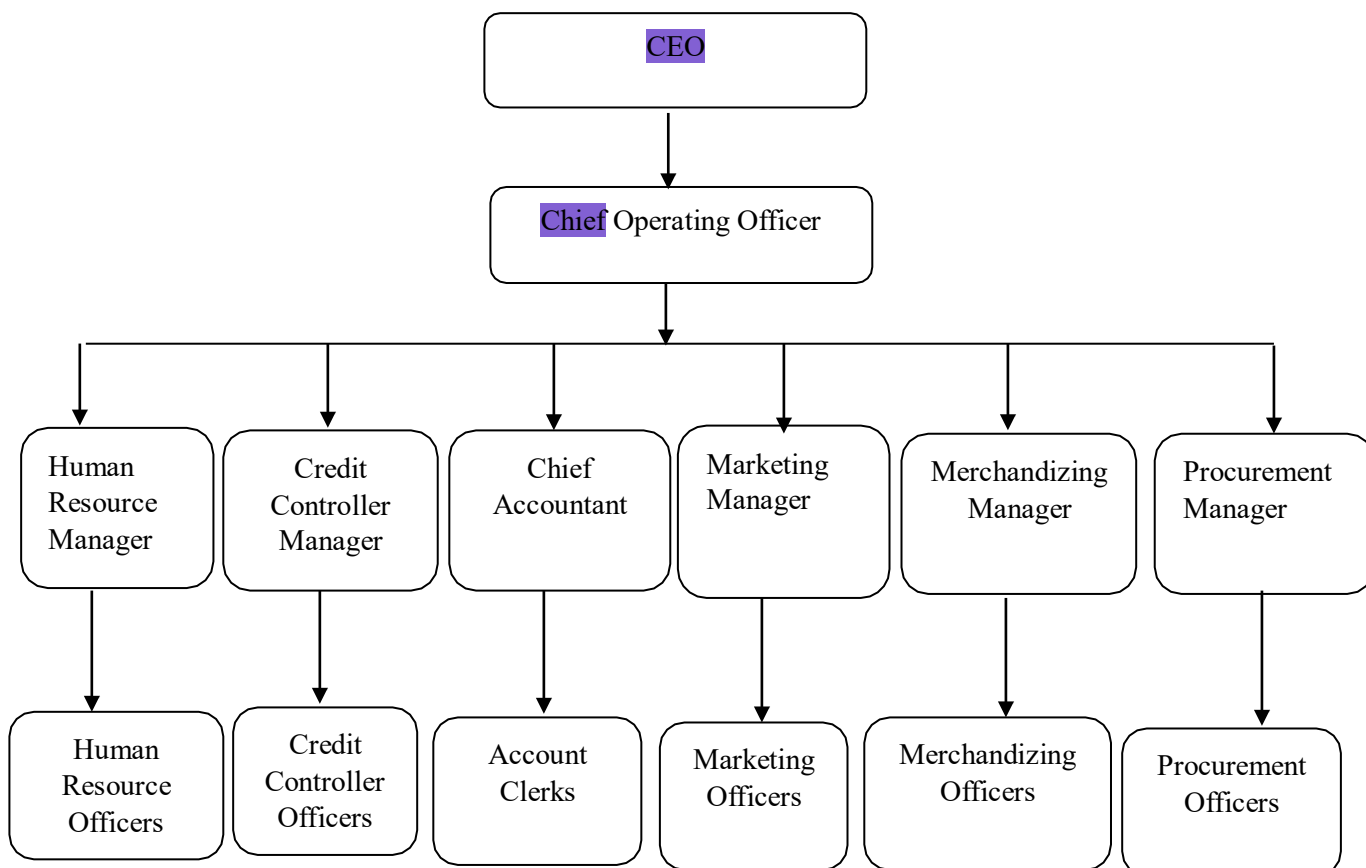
CEO

Chief Operating Officer

Human Resource Manager

Credit Controller Manager

Chief Accountant

Marketing Manager

Merchandizing Manager

Procurement Manager

Human Resource Officers

Credit Controller Officers

Account Clerks

Marketing Officers

Merchandizing Officers

Procurement Officers